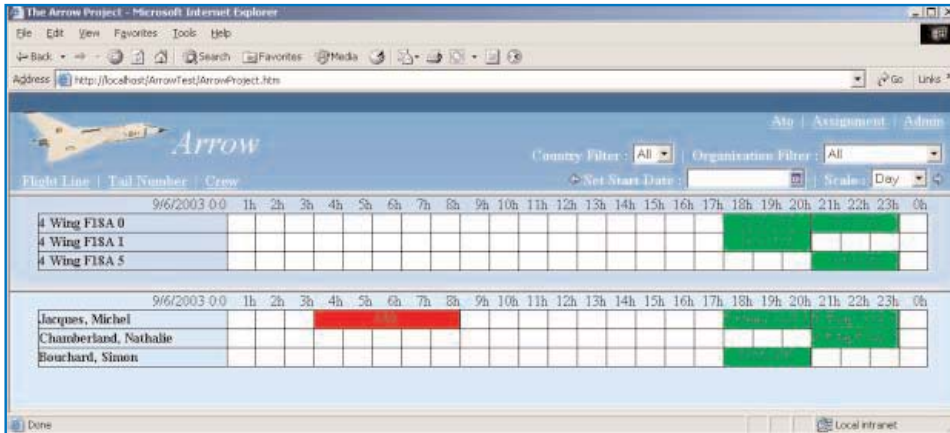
The Arrow Project - Microsoft Internet Explorer

File Edit View Favorites Tools Help

Back Search Favorites Media

Address http://localhost/ArrowTest/ArrowProject.htm Go Links

Arrow

Ato | Assignment | Admin

Country Filter : All | Organization Filter : All

Flight Line | Tail Number | Crew

Set Start Date : | Scale : Day

| 9/6/2003 0:0 | 1h | 2h | 3h | 4h | 5h | 6h | 7h | 8h | 9h | 10h | 11h | 12h | 13h | 14h | 15h | 16h | 17h | 18h | 19h | 20h | 21h | 22h | 23h | 0h |
|---|---|---|---|---|---|---|---|---|---|---|---|---|---|---|---|---|---|---|---|---|---|---|---|---|
| 4 Wing F18A 0 | | | | | | | | | | | | | | | | | | | | | | | | |
| 4 Wing F18A 1 | | | | | | | | | | | | | | | | | | | | | | | | |
| 4 Wing F18A 5 | | | | | | | | | | | | | | | | | | | | | | | | |

| 9/6/2003 0:0 | 1h | 2h | 3h | 4h | 5h | 6h | 7h | 8h | 9h | 10h | 11h | 12h | 13h | 14h | 15h | 16h | 17h | 18h | 19h | 20h | 21h | 22h | 23h | 0h |
|---|---|---|---|---|---|---|---|---|---|---|---|---|---|---|---|---|---|---|---|---|---|---|---|---|
| Jacques, Michel | | | | | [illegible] | | | | | | | | | | | | | | | | | | | |
| Chamberland, Nathalie | | | | | | | | | | | | | | | | | | | | | | | | |
| Bouchard, Simon | | | | | | | | | | | | | | | | | | | | | | | | |

Done

Local intranet